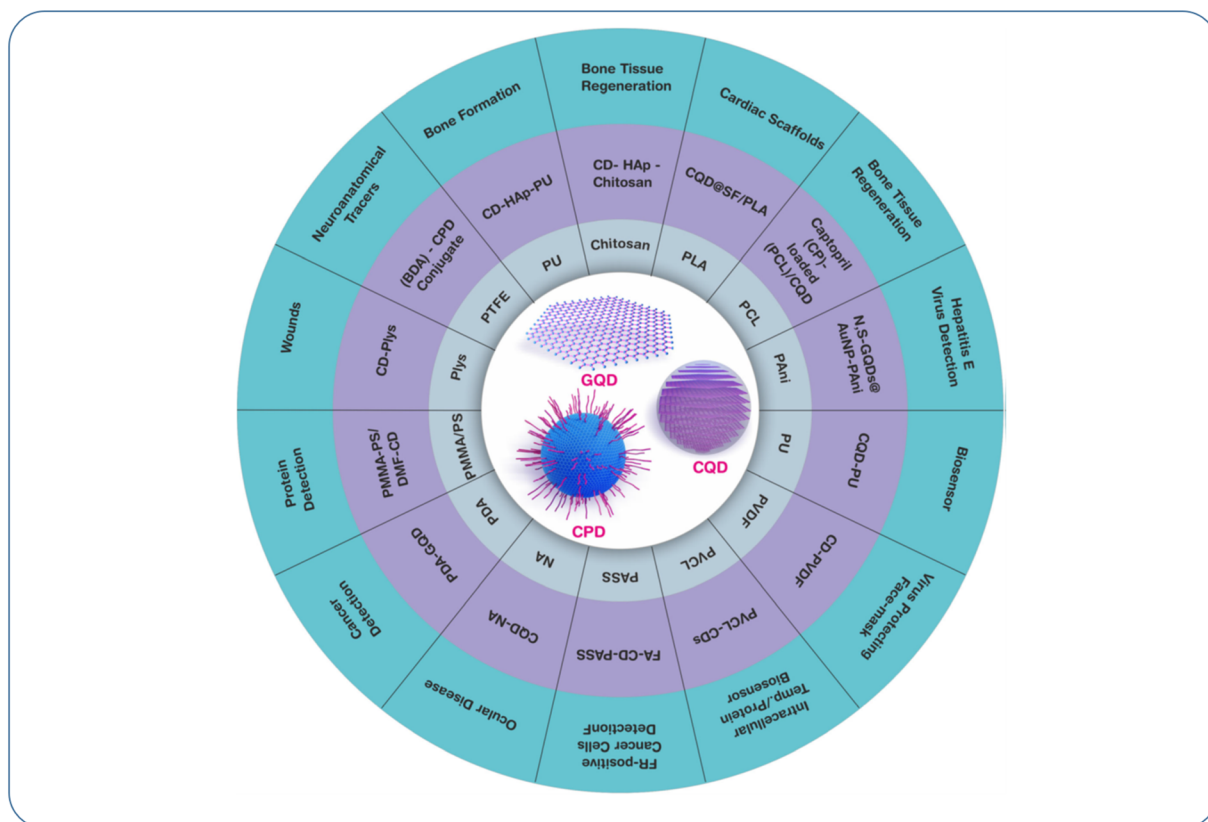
Bone Tissue Regeneration

Cardiac Scaffolds

Bone Tissue Regeneration

Hepatitis E Virus Detection

Biosensor

Virus Protecting Face-mask

Intracellular Temp./Protein Biosensor

FR-positive Cancer Cells Detection

Ocular Disease

Cancer Detection

Protein Detection

Wounds

Neuroanatomical Tracers

Bone Formation

CD- HAp - Chitosan

CQD@SF/PLA

Captopril (CPT- loaded (PCL)/CQD

N,S-GQDs@ AuNP-PAni

CQD-PU

CD-PVDF

PVCL-CDs

FA-CD-PASS

CQD-NA

PDA-GQD

PMMA-PS/ DMF-CD

CD-Plys

(BDA) - CPD Conjugate

CD-HAp-PU

Chitosan

PLA

PCL

PAni

PU

PVDF

PVCL

PASS

NA

PDA

PMMA/PS

Plys

PTFE

PU

GQD

CQD

CPD